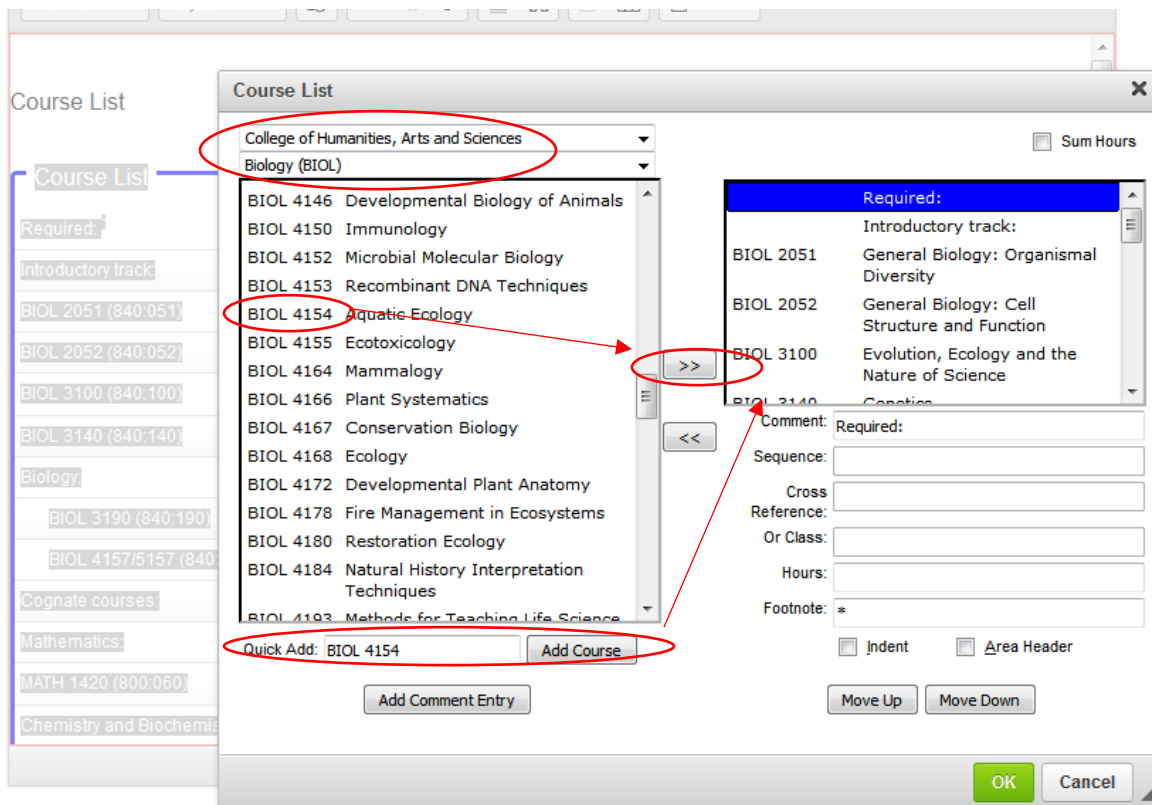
Course List

Course List

Required:

Introductory track:

BIOL 2051 (840:051)

BIOL 2052 (840:052)

BIOL 3100 (840:100)

BIOL 3140 (840:140)

Biology:

BIOL 3190 (840:190)

BIOL 4157/5157 (840

Cognate courses:

Mathematics:

MATH 1420 (800:060)

Chemistry and Biochemis

Course List

College of Humanities, Arts and Sciences

Biology (BIOL)

Sum Hours

BIOL 4146 Developmental Biology of Animals
BIOL 4150 Immunology
BIOL 4152 Microbial Molecular Biology
BIOL 4153 Recombinant DNA Techniques
BIOL 4154 Aquatic Ecology
BIOL 4155 Ecotoxicology
BIOL 4164 Mammalogy
BIOL 4166 Plant Systematics
BIOL 4167 Conservation Biology
BIOL 4168 Ecology
BIOL 4172 Developmental Plant Anatomy
BIOL 4178 Fire Management in Ecosystems
BIOL 4180 Restoration Ecology
BIOL 4184 Natural History Interpretation Techniques
BIOL 4193 Methods for Teaching Life Science

>>

<<

| | Required: |
|---|---|
| | Introductory track: |
| BIOL 2051 | General Biology: Organismal Diversity |
| BIOL 2052 | General Biology: Cell Structure and Function |
| BIOL 3100 | Evolution, Ecology and the Nature of Science |
| BIOL 3140 | Genetics |

Comment: Required:
Sequence:
Cross Reference:
Or Class:
Hours:
Footnote: *

Indent
Area Header

Quick Add: BIOL 4154
Add Course

Add Comment Entry

Move Up
Move Down

OK
Cancel